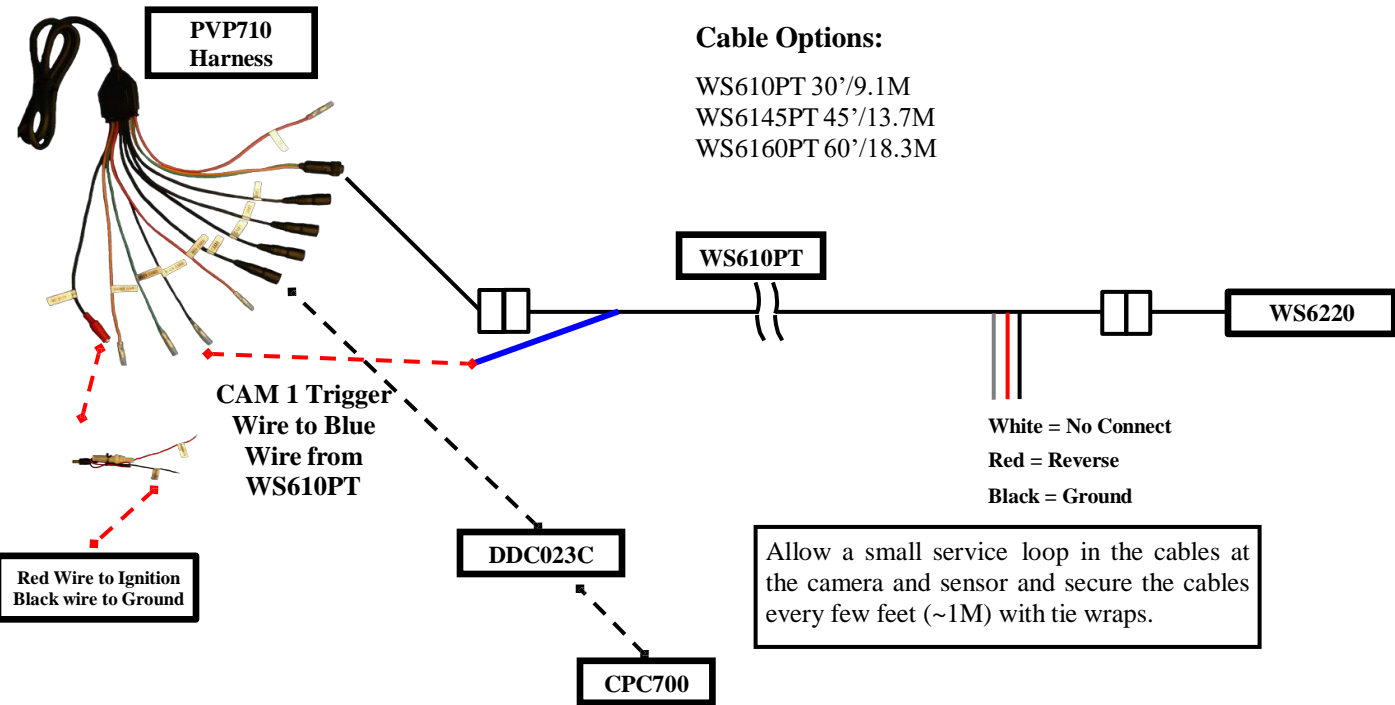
PVP710 Harness

Cable Options:

WS610PT 30’/9.1M
WS6145PT 45’/13.7M
WS6160PT 60’/18.3M

WS610PT

WS6220

White = No Connect
Red = Reverse
Black = Ground

CAM 1 Trigger Wire to Blue Wire from WS610PT

Red Wire to Ignition
Black wire to Ground

DDC023C

CPC700

Allow a small service loop in the cables at the camera and sensor and secure the cables every few feet (~1M) with tie wraps.